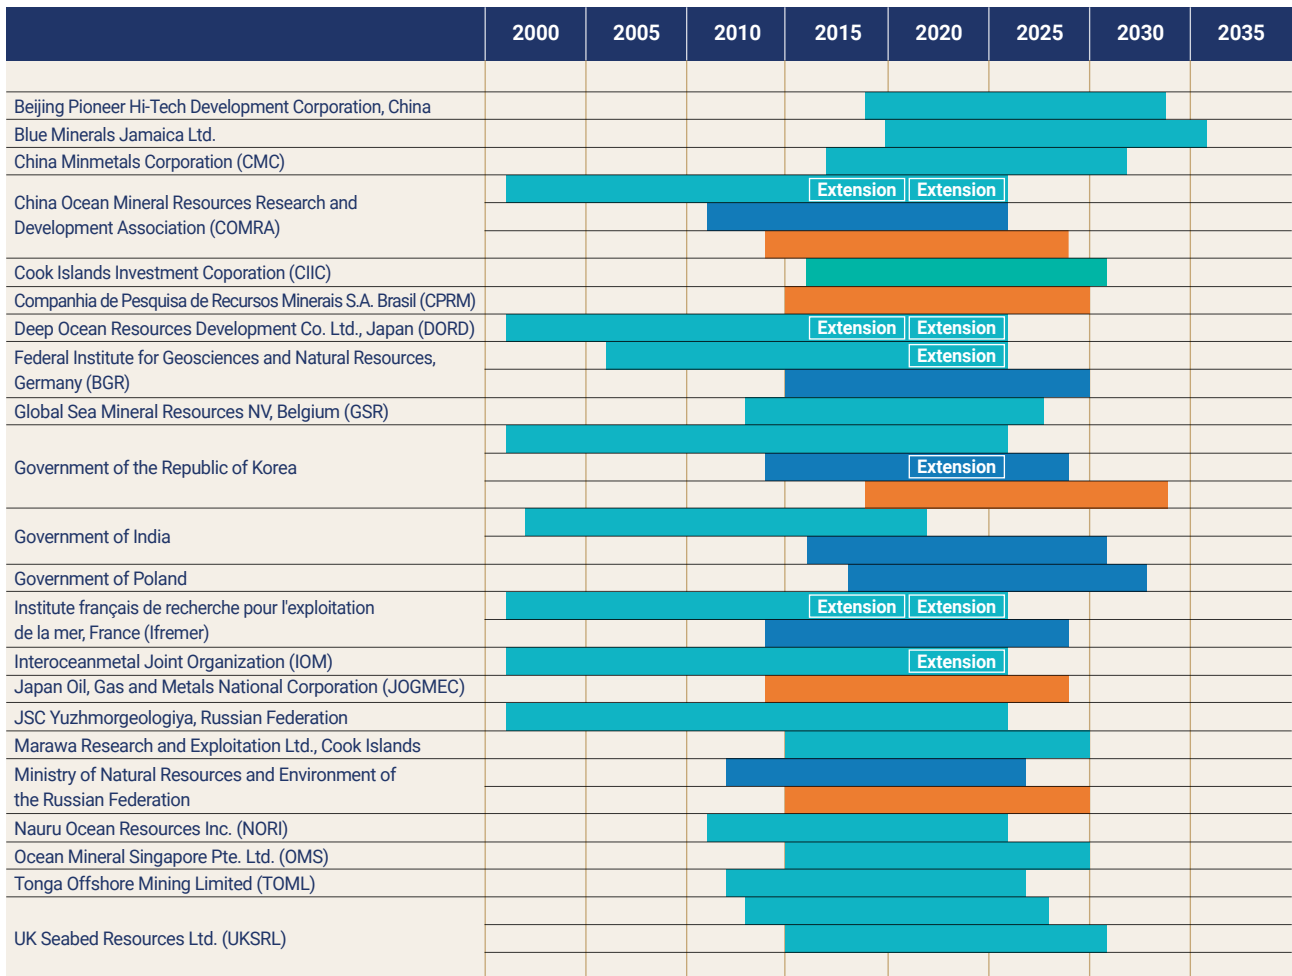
| | 2000 | 2005 | 2010 | 2015 | 2020 | 2025 | 2030 | 2035 |
|---|---|---|---|---|---|---|---|---|
| Beijing Pioneer Hi-Tech Development Corporation, China | | | | | | | | |
| Blue Minerals Jamaica Ltd. | | | | | | | | |
| China Minmetals Corporation (CMC) | | | | | | | | |
| China Ocean Mineral Resources Research and Development Association (COMRA) | | | | Extension | Extension | | | |
| Cook Islands Investment Coporation (CIIC) | | | | | | | | |
| Companhia de Pesquisa de Recursos Minerais S.A. Brasil (CPRM) | | | | | | | | |
| Deep Ocean Resources Development Co. Ltd., Japan (DORD) | | | | Extension | Extension | | | |
| Federal Institute for Geosciences and Natural Resources, Germany (BGR) | | | | | Extension | | | |
| Global Sea Mineral Resources NV, Belgium (GSR) | | | | | | | | |
| Government of the Republic of Korea | | | | | Extension | | | |
| Government of India | | | | | | | | |
| Government of Poland | | | | | | | | |
| Institute français de recherche pour l'exploitation de la mer, France (Ifremer) | | | | Extension | Extension | | | |
| Interoceanmetal Joint Organization (IOM) | | | | | Extension | | | |
| Japan Oil, Gas and Metals National Corporation (JOGMEC) | | | | | | | | |
| JSC Yuzhmorgeologiya, Russian Federation | | | | | | | | |
| Marawa Research and Exploitation Ltd., Cook Islands | | | | | | | | |
| Ministry of Natural Resources and Environment of the Russian Federation | | | | | | | | |
| Nauru Ocean Resources Inc. (NORI) | | | | | | | | |
| Ocean Mineral Singapore Pte. Ltd. (OMS) | | | | | | | | |
| Tonga Offshore Mining Limited (TOML) | | | | | | | | |
| UK Seabed Resources Ltd. (UKSRL) | | | | | | | | |